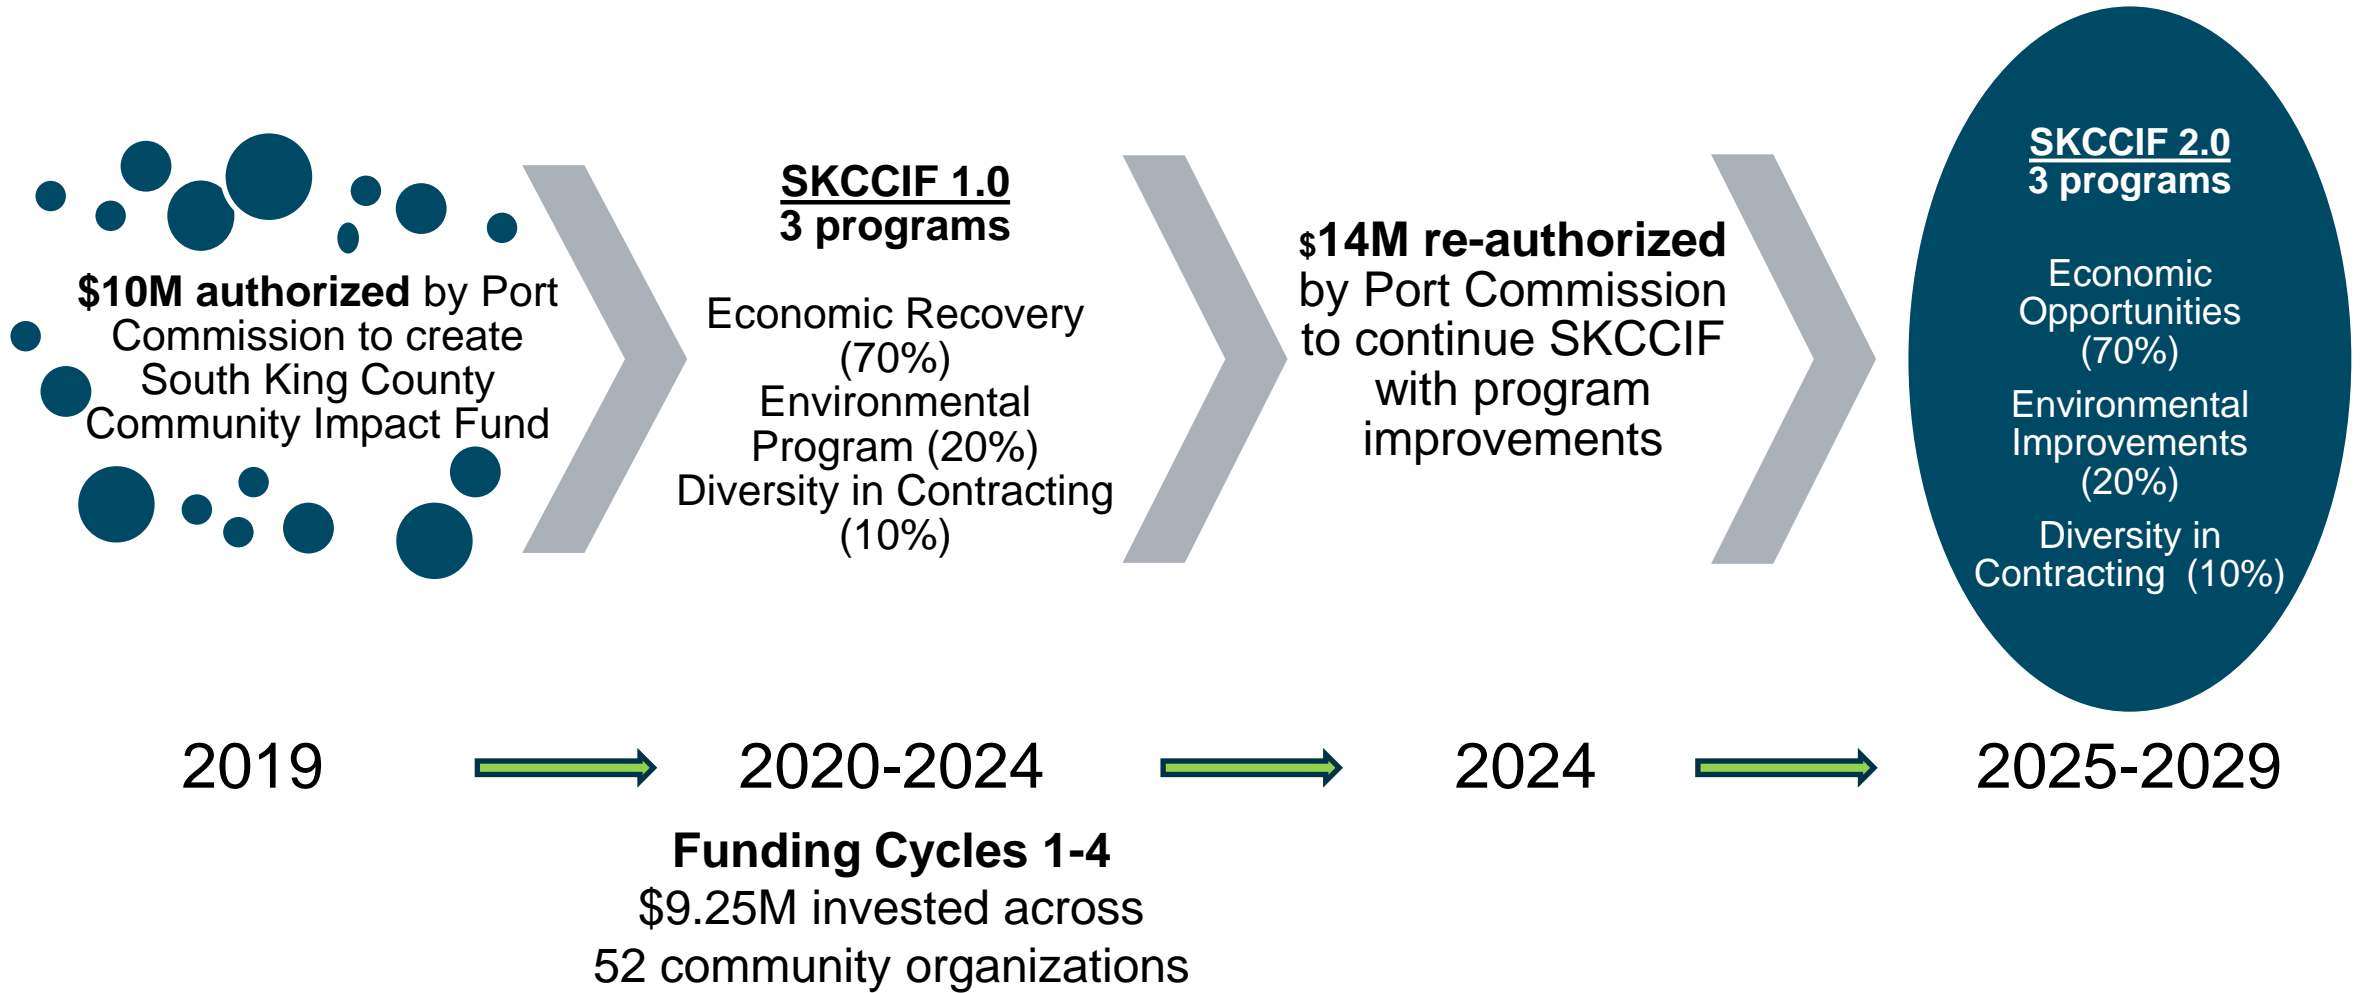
$10M authorized by Port Commission to create South King County Community Impact Fund

SKCCIF 1.0
3 programs

Economic Recovery (70%)
Environmental Program (20%)
Diversity in Contracting (10%)

$14M re-authorized by Port Commission to continue SKCCIF with program improvements

SKCCIF 2.0
3 programs

Economic Opportunities (70%)
Environmental Improvements (20%)
Diversity in Contracting (10%)

2019

2020-2024

2024

2025-2029

Funding Cycles 1-4
$9.25M invested across 52 community organizations